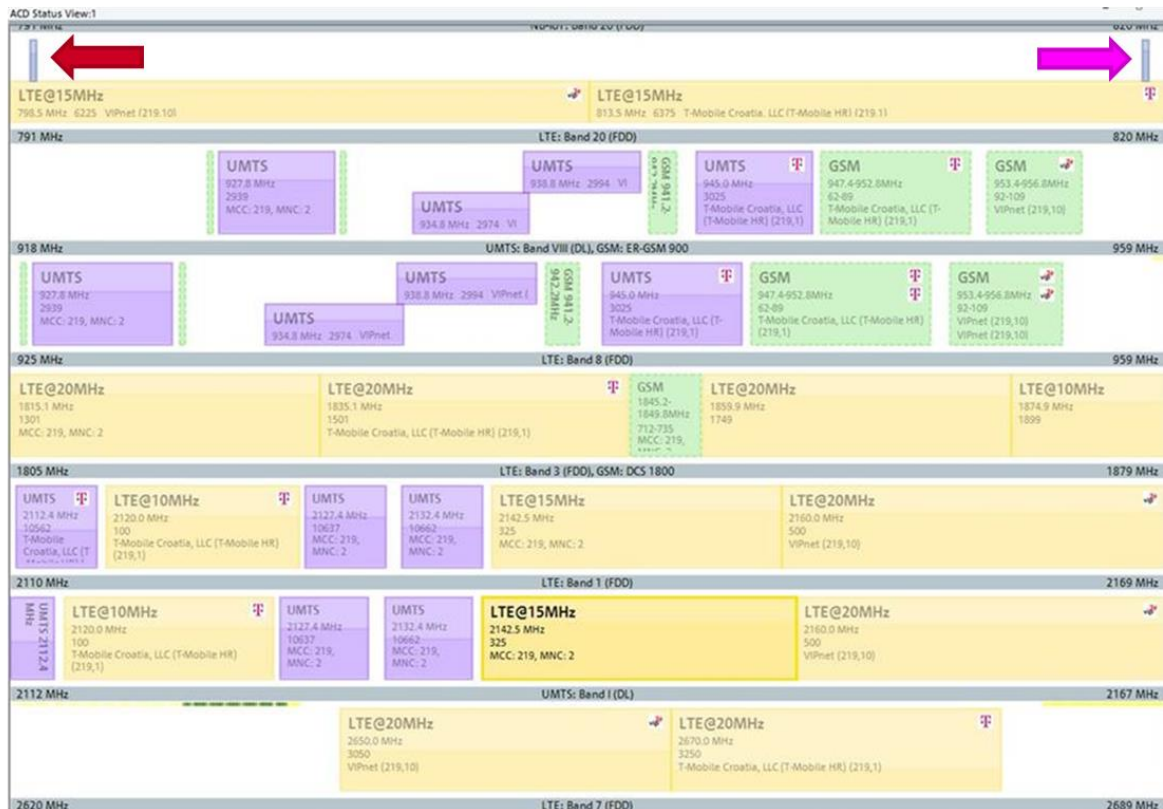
ACD Status View:1

791 MHz NB-IoT: Band 20 (FDD) 820 MHz

LTE@15MHz
798.5 MHz 6225 VIPnet (219,10)

LTE@15MHz
813.5 MHz 6375 T-Mobile Croatia, LLC (T-Mobile HR) (219,1)

791 MHz LTE: Band 20 (FDD) 820 MHz

UMTS
927.8 MHz
2939
MCC: 219, MNC: 2

UMTS
934.8 MHz 2974 VI

UMTS
938.8 MHz 2994 VI

GSM 941.2

UMTS
945.0 MHz
3025
T-Mobile Croatia, LLC (T-Mobile HR) (219,1)

GSM
947.4-952.8MHz
62-89
T-Mobile Croatia, LLC (T-Mobile HR) (219,1)

GSM
953.4-956.8MHz
92-109
VIPnet (219,10)

918 MHz UMTS: Band VIII (DL), GSM: ER-GSM 900 959 MHz

UMTS
927.8 MHz
2939
MCC: 219, MNC: 2

UMTS
934.8 MHz 2974 VIPnet

UMTS
938.8 MHz 2994 VIPnet (

GSM 941.2 942.2MHz

UMTS
945.0 MHz
3025
T-Mobile Croatia, LLC (T-Mobile HR) (219,1)

GSM
947.4-952.8MHz
62-89
T-Mobile Croatia, LLC (T-Mobile HR) (219,1)

GSM
953.4-956.8MHz
92-109
VIPnet (219,10)
VIPnet (219,10)

925 MHz LTE: Band 8 (FDD) 959 MHz

LTE@20MHz
1815.1 MHz
1301
MCC: 219, MNC: 2

LTE@20MHz
1835.1 MHz
1501
T-Mobile Croatia, LLC (T-Mobile HR) (219,1)

GSM
1845.2-1849.8MHz
712-735
MCC: 219,

LTE@20MHz
1859.9 MHz
1749

LTE@10MHz
1874.9 MHz
1899

1805 MHz LTE: Band 3 (FDD), GSM: DCS 1800 1879 MHz

UMTS
2112.4 MHz
10562
T-Mobile Croatia, LLC (T

LTE@10MHz
2120.0 MHz
100
T-Mobile Croatia, LLC (T-Mobile HR) (219,1)

UMTS
2127.4 MHz
10637
MCC: 219, MNC: 2

UMTS
2132.4 MHz
10662
MCC: 219, MNC: 2

LTE@15MHz
2142.5 MHz
325
MCC: 219, MNC: 2

LTE@20MHz
2160.0 MHz
500
VIPnet (219,10)

2110 MHz LTE: Band 1 (FDD) 2169 MHz

UMTS 2112.4 MHz

LTE@10MHz
2120.0 MHz
100
T-Mobile Croatia, LLC (T-Mobile HR) (219,1)

UMTS
2127.4 MHz
10637
MCC: 219, MNC: 2

UMTS
2132.4 MHz
10662
MCC: 219, MNC: 2

LTE@15MHz
2142.5 MHz
325
MCC: 219, MNC: 2

LTE@20MHz
2160.0 MHz
500
VIPnet (219,10)

2112 MHz UMTS: Band I (DL) 2167 MHz

LTE@20MHz
2650.0 MHz
3050
VIPnet (219,10)

LTE@20MHz
2670.0 MHz
3250
T-Mobile Croatia, LLC (T-Mobile HR) (219,1)

2620 MHz LTE: Band 7 (FDD) 2689 MHz